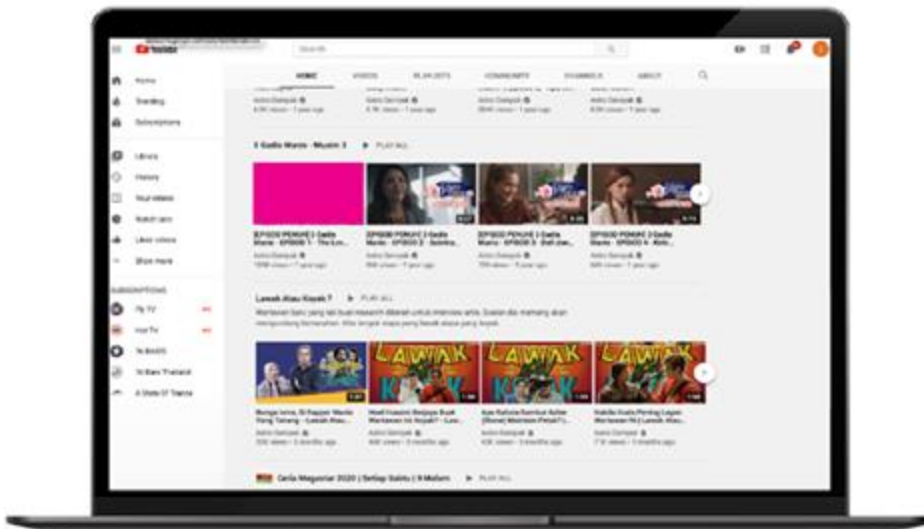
YouTube

Search

Home

Trending

Subscriptions

Library

History

Your videos

Watch later

Liked videos

Show more

SUBSCRIPTIONS

Ria TV

Hot TV

Ya BANDS

Ya Bani Thailand

A State Of Trance

HOME

VIDEOS

PLAYLISTS

COMMUNITY

CHANNELS

ABOUT

Astro Gempak

3 Gadis Manis - Musim 3

PLAY ALL

[EPISOD PENUH] 3 Gadis Manis - EPISOD 1 - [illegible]

[EPISOD PENUH] 3 Gadis Manis - EPISOD 2 - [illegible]

[EPISOD PENUH] 3 Gadis Manis - EPISOD 3 - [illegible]

[EPISOD PENUH] 3 Gadis Manis - EPISOD 4 - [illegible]

Astro Gempak

Lawak Atau Koyak ?

PLAY ALL

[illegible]

LAWAK KOYAK

LAWAK KOYAK

LAWAK

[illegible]

Astro Gempak

Cerita Megastar 2020 | Setiap Sabtu | 9 Malam

PLAY ALL